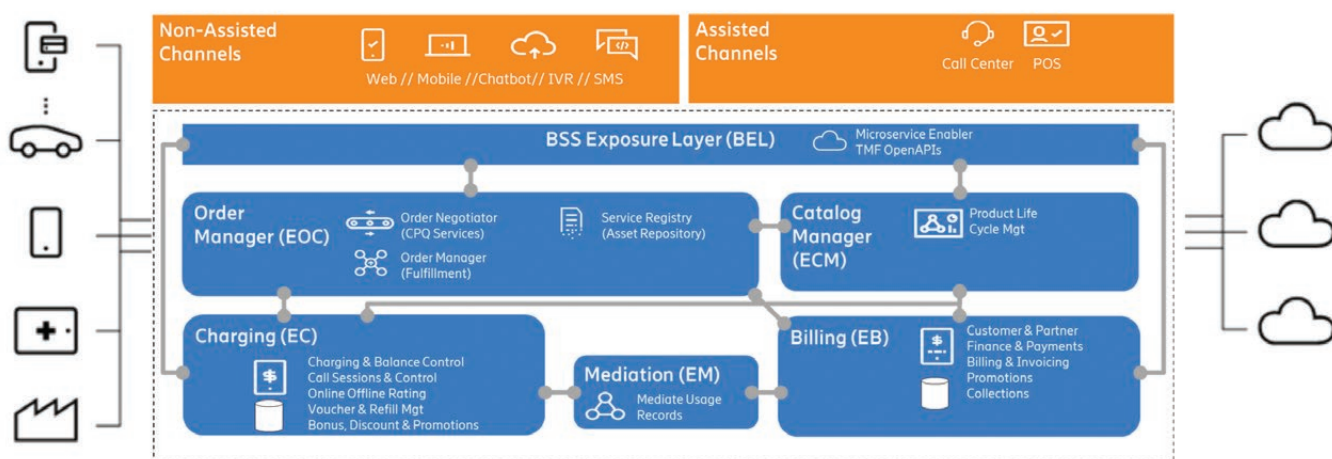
Non-Assisted Channels

Web // Mobile //Chatbot// IVR // SMS

Assisted Channels

Call Center POS

BSS Exposure Layer (BEL)

Microservice Enabler
TMF OpenAPIs

Order Manager (EOC)

Order Negotiator (CPQ Services)

Order Manager (Fulfillment)

Service Registry (Asset Repository)

Catalog Manager (ECM)

Product Life Cycle Mgt

Charging (EC)

Charging & Balance Control
Call Sessions & Control
Online Offline Rating
Voucher & Refill Mgt
Bonus, Discount & Promotions

Mediation (EM)

Mediate Usage Records

Billing (EB)

Customer & Partner
Finance & Payments
Billing & Invoicing
Promotions
Collections